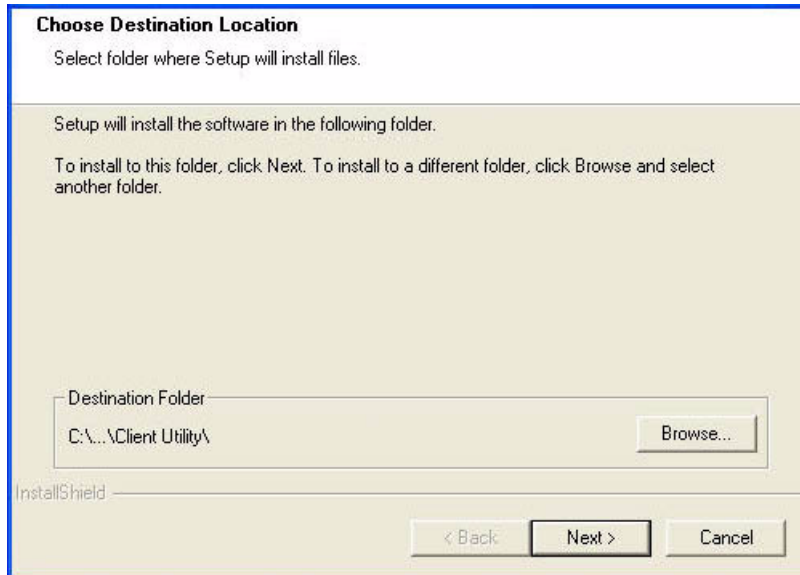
Choose Destination Location
Select folder where Setup will install files.

Setup will install the software in the following folder.

To install to this folder, click Next. To install to a different folder, click Browse and select another folder.

Destination Folder
C:\...\Client Utility\

Browse...

InstallShield

< Back

Next >

Cancel